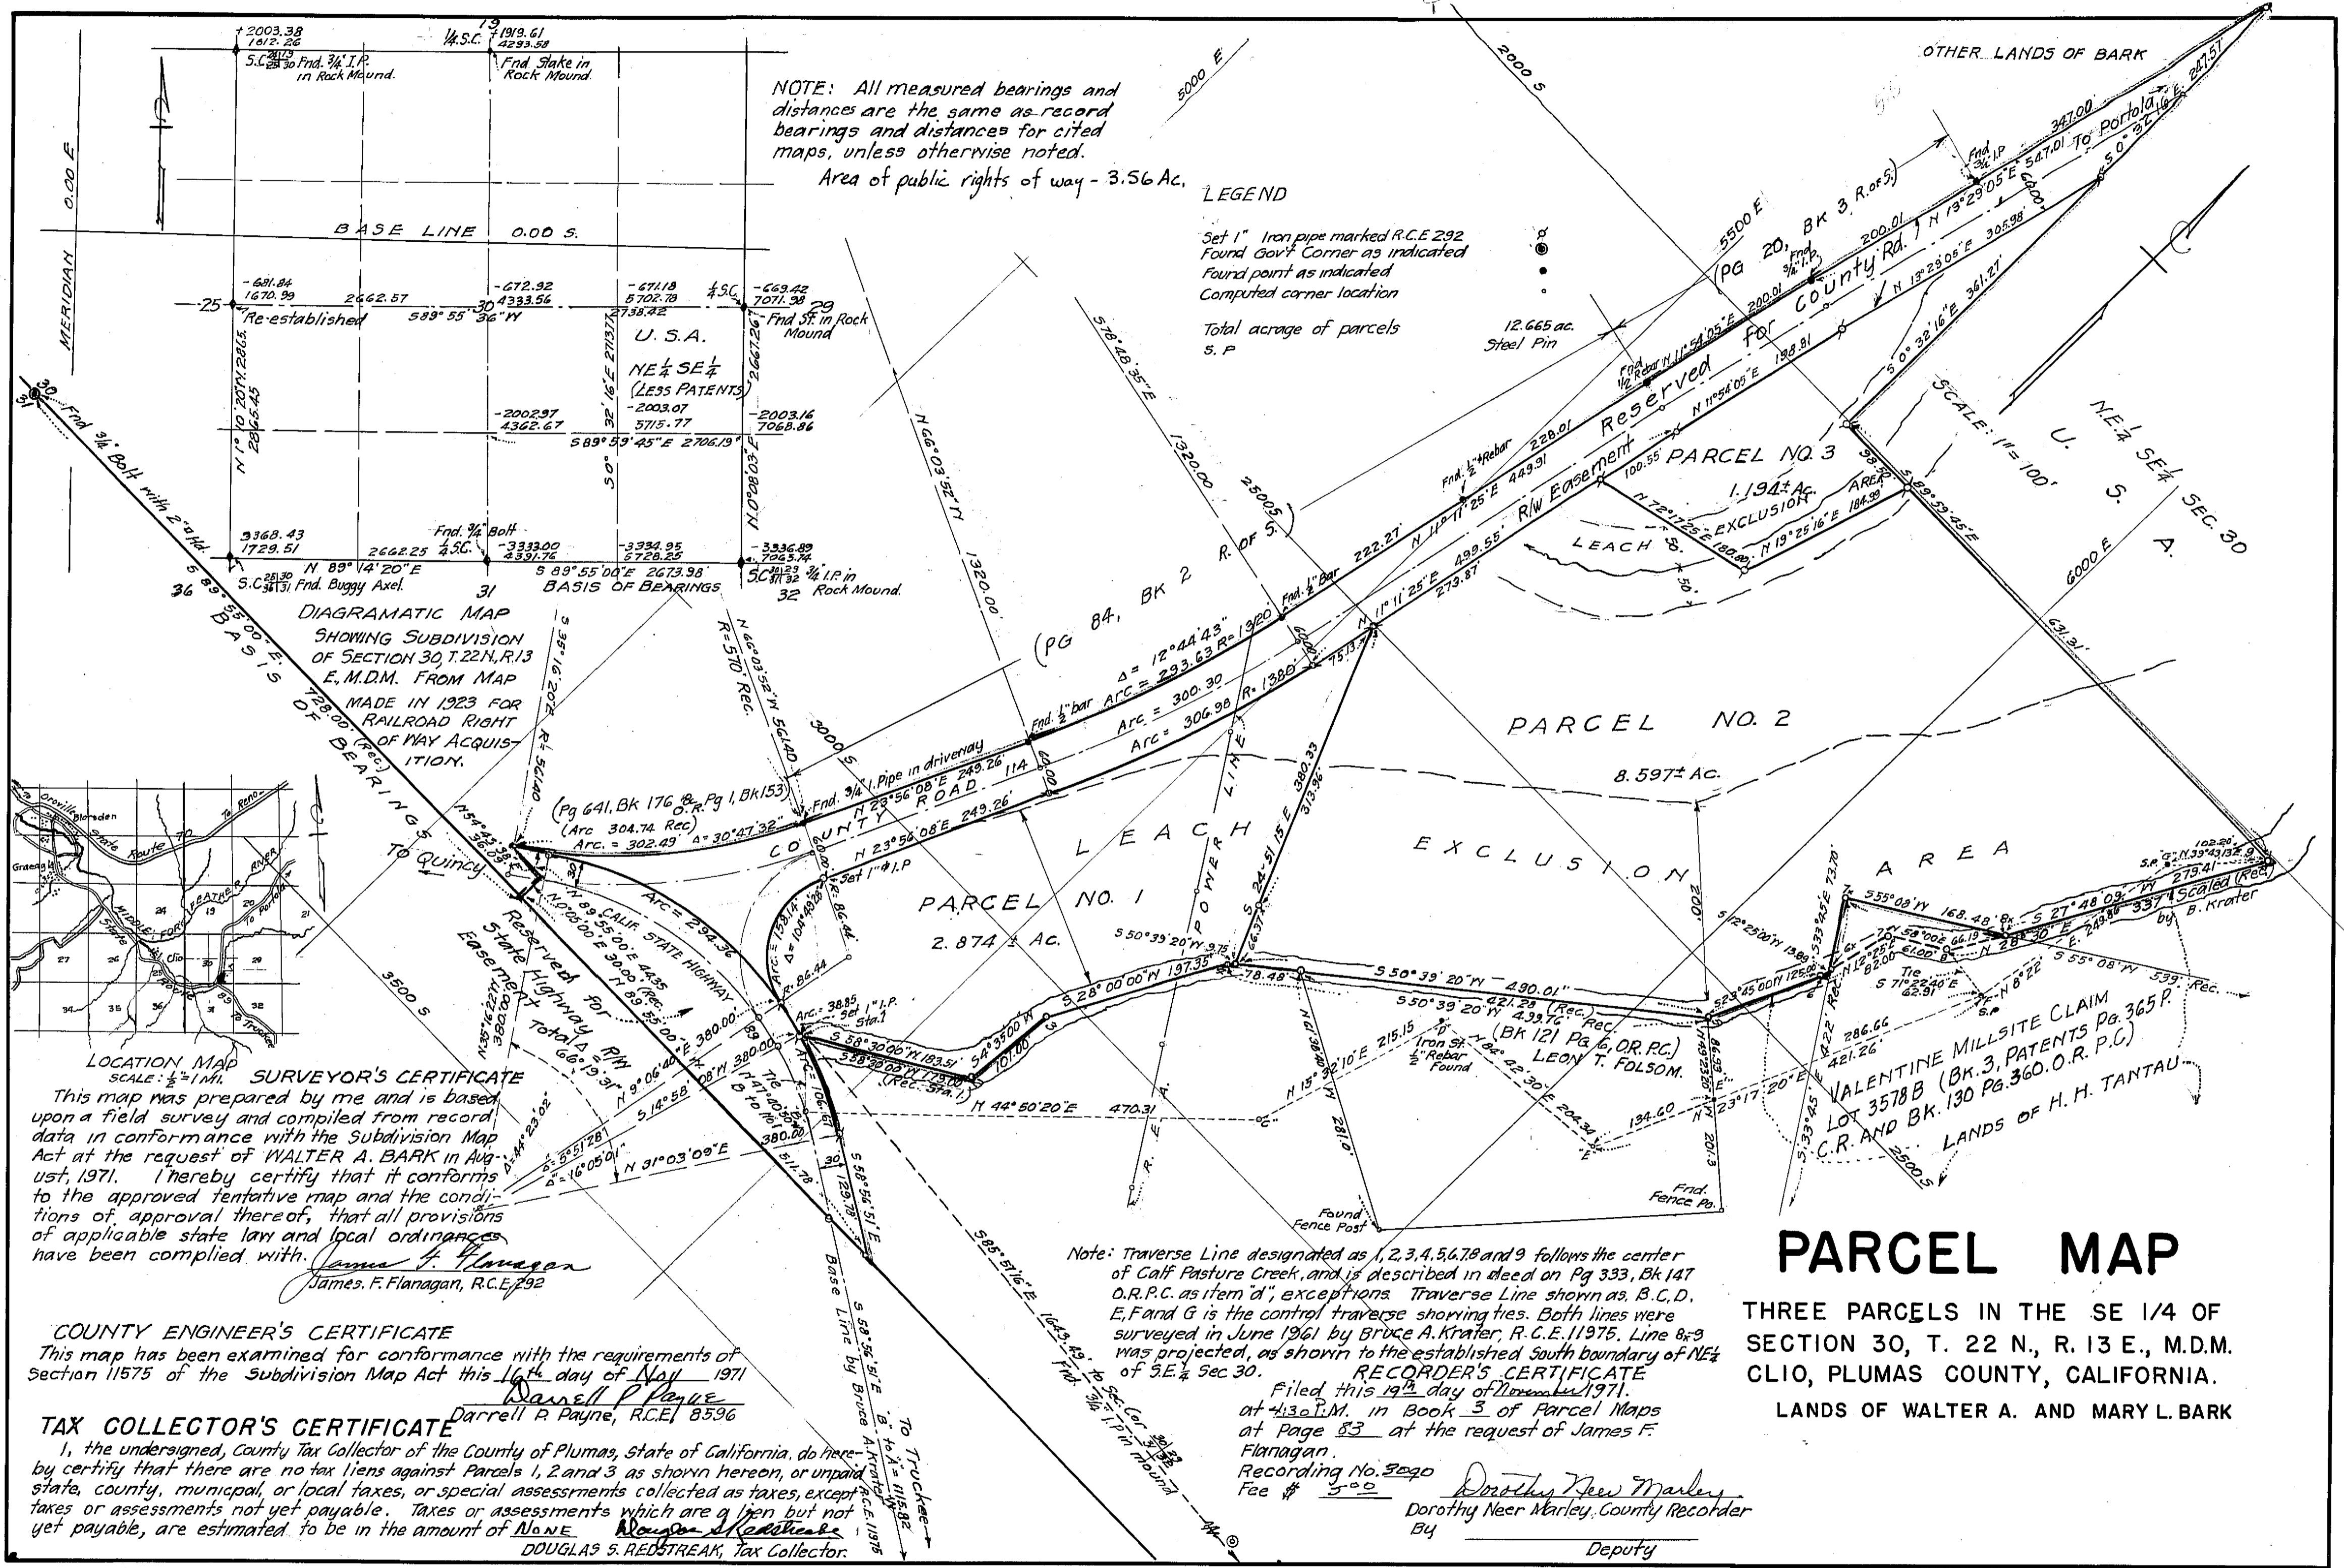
PARCEL MAP

THREE PARCELS IN THE SE 1/4 OF SECTION 30, T. 22 N., R. 13 E., M.D.M. CLIO, PLUMAS COUNTY, CALIFORNIA.

LANDS OF WALTER A. AND MARY L. BARK

NOTE: All measured bearings and distances are the same as record bearings and distances for cited maps, unless otherwise noted.
Area of public rights of way - 3.56 Ac.

LEGEND

Set 1" Iron pipe marked R.C.E 292
Found Gov't Corner as indicated
Found point as indicated
Computed corner location

Total acrage of parcels 12.665 ac.
S. P Steel Pin

OTHER LANDS OF BARK

BASE LINE 0.00 S.

MERIDIAN 0.00 E

U.S.A. NE 1/4 SE 1/4 (LESS PATENTS)

DIAGRAMATIC MAP SHOWING SUBDIVISION OF SECTION 30, T.22 N., R.13 E., M.D.M. FROM MAP MADE IN 1923 FOR RAILROAD RIGHT OF WAY ACQUISITION.

S 89° 55' 00" E BASIS OF BEARINGS

PARCEL NO. 1
2.874 ± Ac.

PARCEL NO. 2
8.597 ± Ac.

PARCEL NO. 3
1.194 ± Ac.

LEACH EXCLUSION AREA

COUNTY ROAD

Reserved for County Rd.

R/W Easement

Reserved for State Highway R/W Easement

CALIF. STATE HIGHWAY

POWER LINE

To Quincy

To Portola

To Truckee

SCALE: 1" = 100'

U. S. A. N.E. 1/4 SE. 1/4 SEC. 30

VALENTINE MILLSITE CLAIM LOT 3578 B (Bk. 3, PATENTS Pg. 365 P. C.R. AND Bk. 130 Pg. 360 O.R. P.C.)

LANDS OF H. H. TANTAU

(Bk 121 Pg 6, O.R. P.C.) LEON T. FOLSOM.

(PG 84, BK 2 R. OF S.)

(PG 20, BK 3 R. of S.)

(Pg 641, Bk 176 O.R. Pg 1, Bk 153)

LOCATION MAP
SCALE: 1/2" = 1 MI.

SURVEYOR'S CERTIFICATE
This map was prepared by me and is based upon a field survey and compiled from record data in conformance with the Subdivision Map Act at the request of WALTER A. BARK in August, 1971. I hereby certify that it conforms to the approved tentative map and the conditions of approval thereof, that all provisions of applicable state law and local ordinances have been complied with.
James F. Flanagan
James. F. Flanagan, R.C.E. 292

COUNTY ENGINEER'S CERTIFICATE
This map has been examined for conformance with the requirements of Section 11575 of the Subdivision Map Act this 16th day of Nov 1971
Darrell P Payne
Darrell P. Payne, R.C.E. 8596

TAX COLLECTOR'S CERTIFICATE
I, the undersigned, County Tax Collector of the County of Plumas, State of California, do hereby certify that there are no tax liens against Parcels 1, 2 and 3 as shown hereon, or unpaid state, county, municipal, or local taxes, or special assessments collected as taxes, except taxes or assessments not yet payable. Taxes or assessments which are a lien but not yet payable, are estimated to be in the amount of NONE
Douglas S Redstreake
DOUGLAS S. REDSTREAK, Tax Collector.

Note: Traverse Line designated as 1, 2, 3, 4, 5, 6, 7, 8 and 9 follows the center of Calf Pasture Creek, and is described in deed on Pg 333, Bk 147 O.R.P.C. as item "d", exceptions. Traverse Line shown as B, C, D, E, F and G is the control traverse showing ties. Both lines were surveyed in June 1961 by Bruce A. Krater, R.C.E. 11975. Line 8-9 was projected, as shown to the established South boundary of NE 1/4 of S.E. 1/4 Sec 30.

RECORDER'S CERTIFICATE
Filed this 19th day of November 1971. at 4:30 P.M. in Book 3 of Parcel Maps at Page 83 at the request of James F. Flanagan.
Recording No. 3040
Fee $ 5.00
Dorothy Neer Marley
Dorothy Neer Marley, County Recorder
By
Deputy

Base Line by Bruce A. Krater R.C.E. 11975

S 85° 57' 16" E 1643.49 to Sec. Cor. 31 32 Fnd. 3/4" I.P. in mound